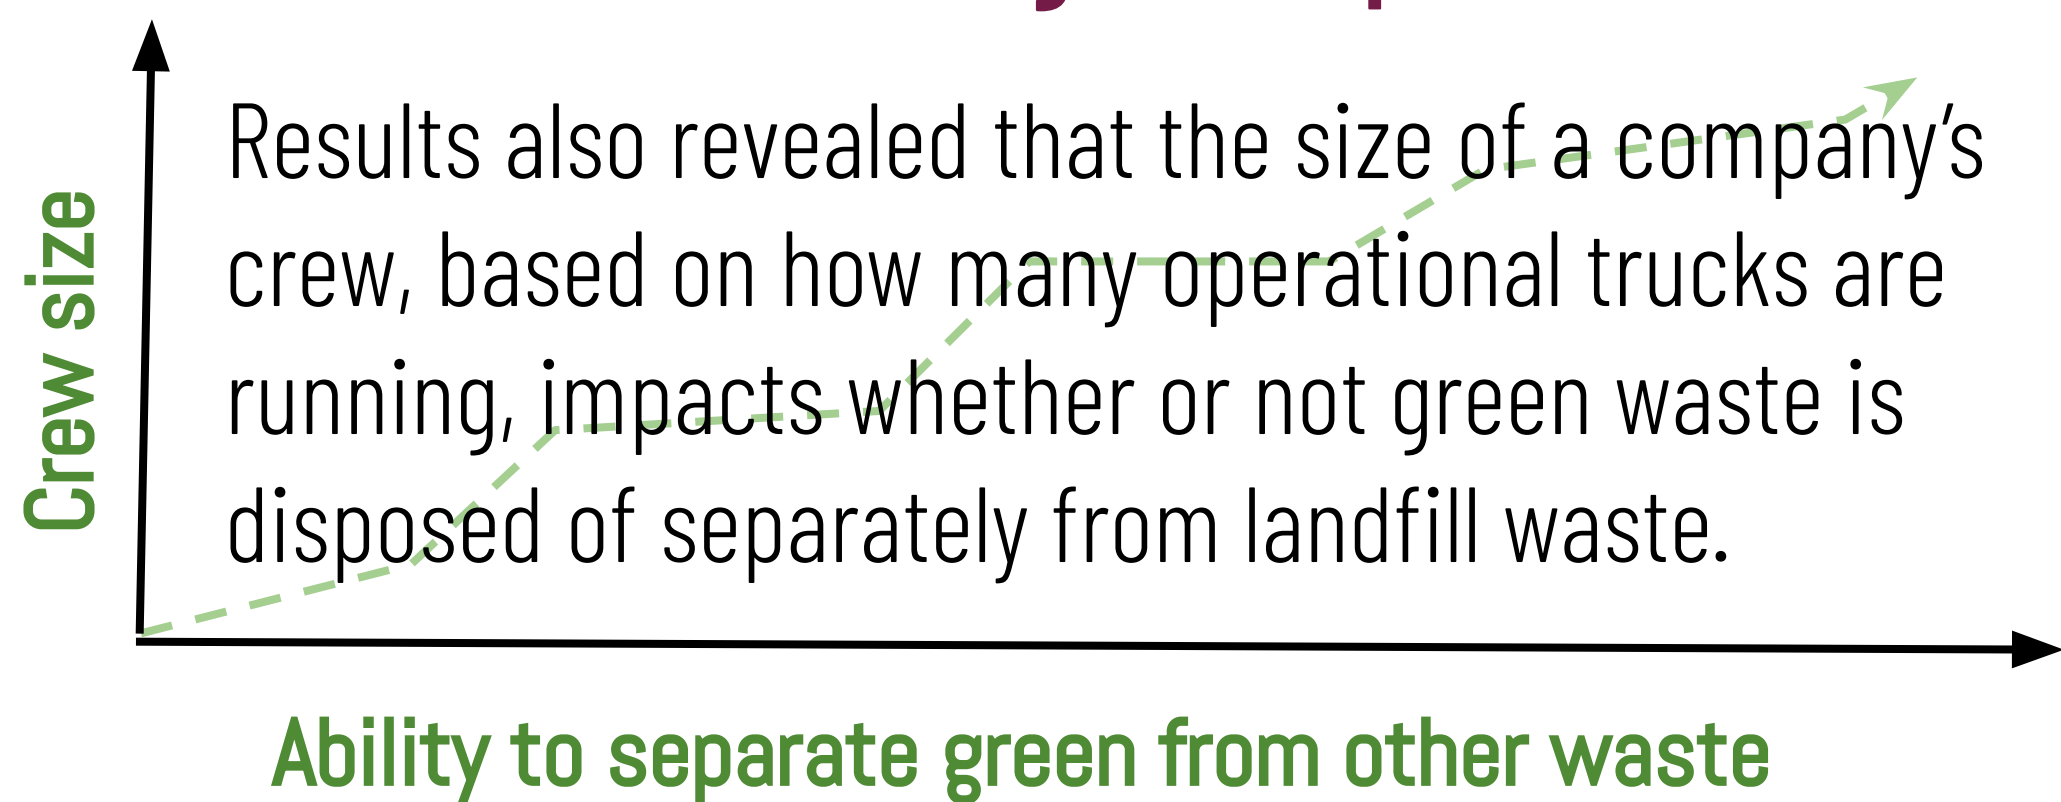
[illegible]

Crew size

Results also revealed that the size of a company's crew, based on how many operational trucks are running, impacts whether or not green waste is disposed of separately from landfill waste.

Ability to separate green from other waste